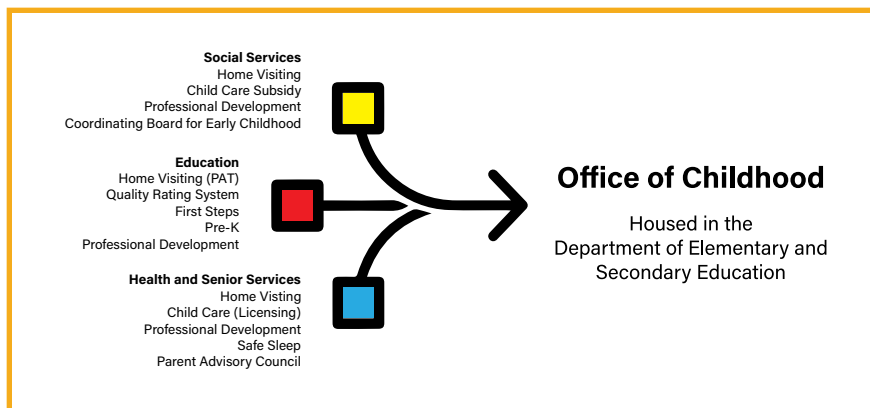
**Social Services**
Home Visiting
Child Care Subsidy
Professional Development
Coordinating Board for Early Childhood

**Education**
Home Visiting (PAT)
Quality Rating System
First Steps
Pre-K
Professional Development

**Health and Senior Services**
Home Visting
Child Care (Licensing)
Professional Development
Safe Sleep
Parent Advisory Council

**Office of Childhood**

Housed in the Department of Elementary and Secondary Education